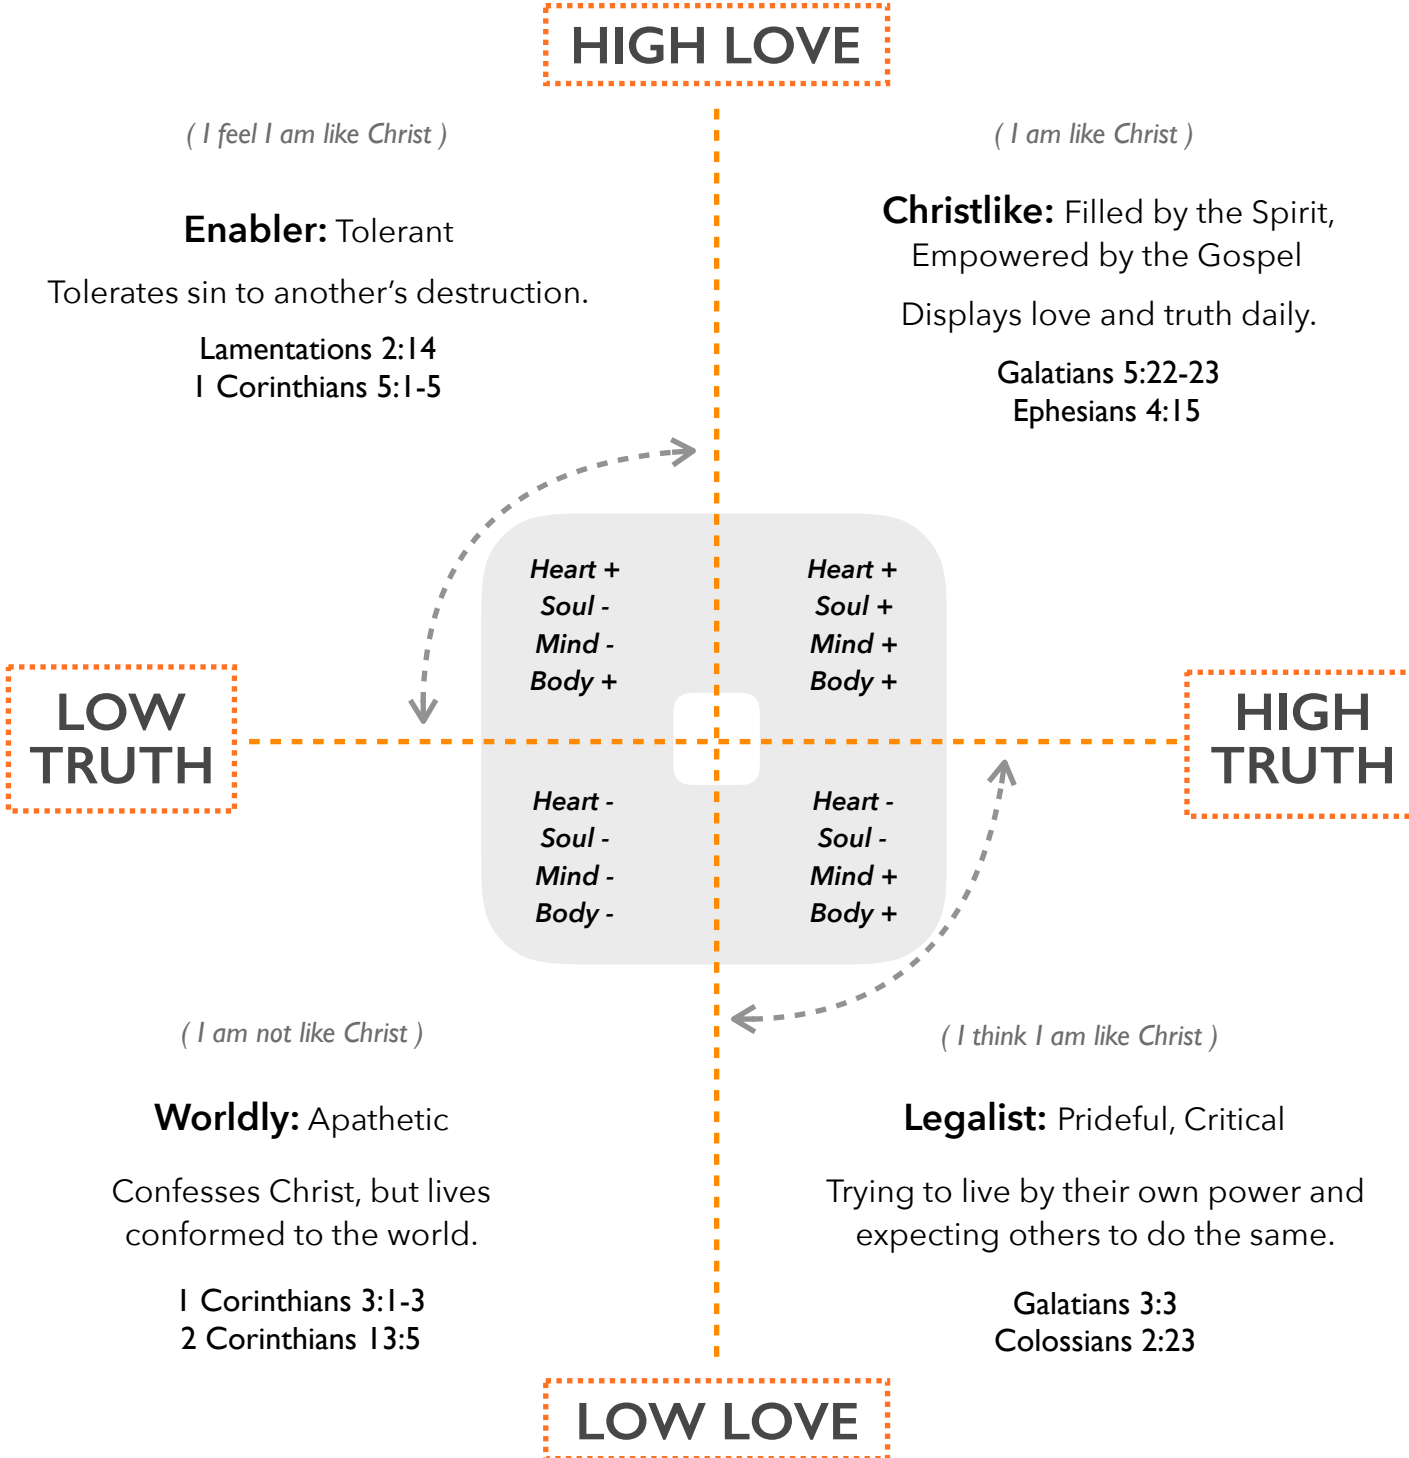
HIGH LOVE

( I feel I am like Christ )

Enabler: Tolerant

Tolerates sin to another's destruction.

Lamentations 2:14
1 Corinthians 5:1-5

( I am like Christ )

Christlike: Filled by the Spirit, Empowered by the Gospel

Displays love and truth daily.

Galatians 5:22-23
Ephesians 4:15

Heart +
Soul -
Mind -
Body +

Heart +
Soul +
Mind +
Body +

LOW TRUTH

HIGH TRUTH

Heart -
Soul -
Mind -
Body -

Heart -
Soul -
Mind +
Body +

( I am not like Christ )

Worldly: Apathetic

Confesses Christ, but lives conformed to the world.

1 Corinthians 3:1-3
2 Corinthians 13:5

( I think I am like Christ )

Legalist: Prideful, Critical

Trying to live by their own power and expecting others to do the same.

Galatians 3:3
Colossians 2:23

LOW LOVE